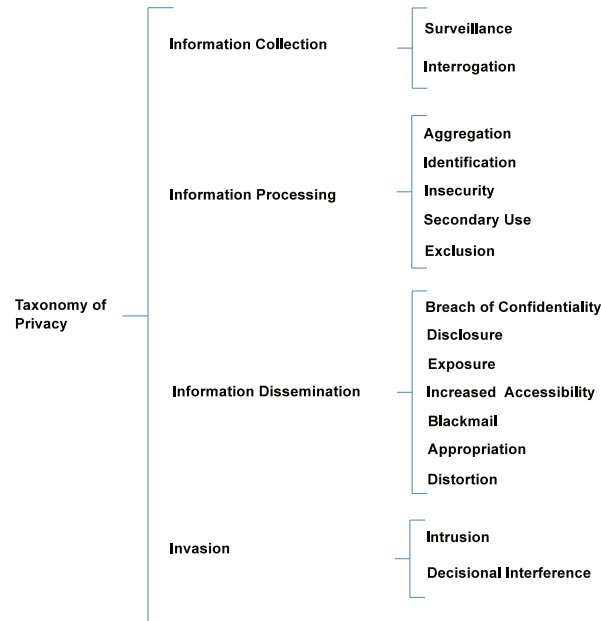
Taxonomy of Privacy

Information Collection

Surveillance

Interrogation

Information Processing

Aggregation

Identification

Insecurity

Secondary Use

Exclusion

Information Dissemination

Breach of Confidentiality

Disclosure

Exposure

Increased Accessibility

Blackmail

Appropriation

Distortion

Invasion

Intrusion

Decisional Interference